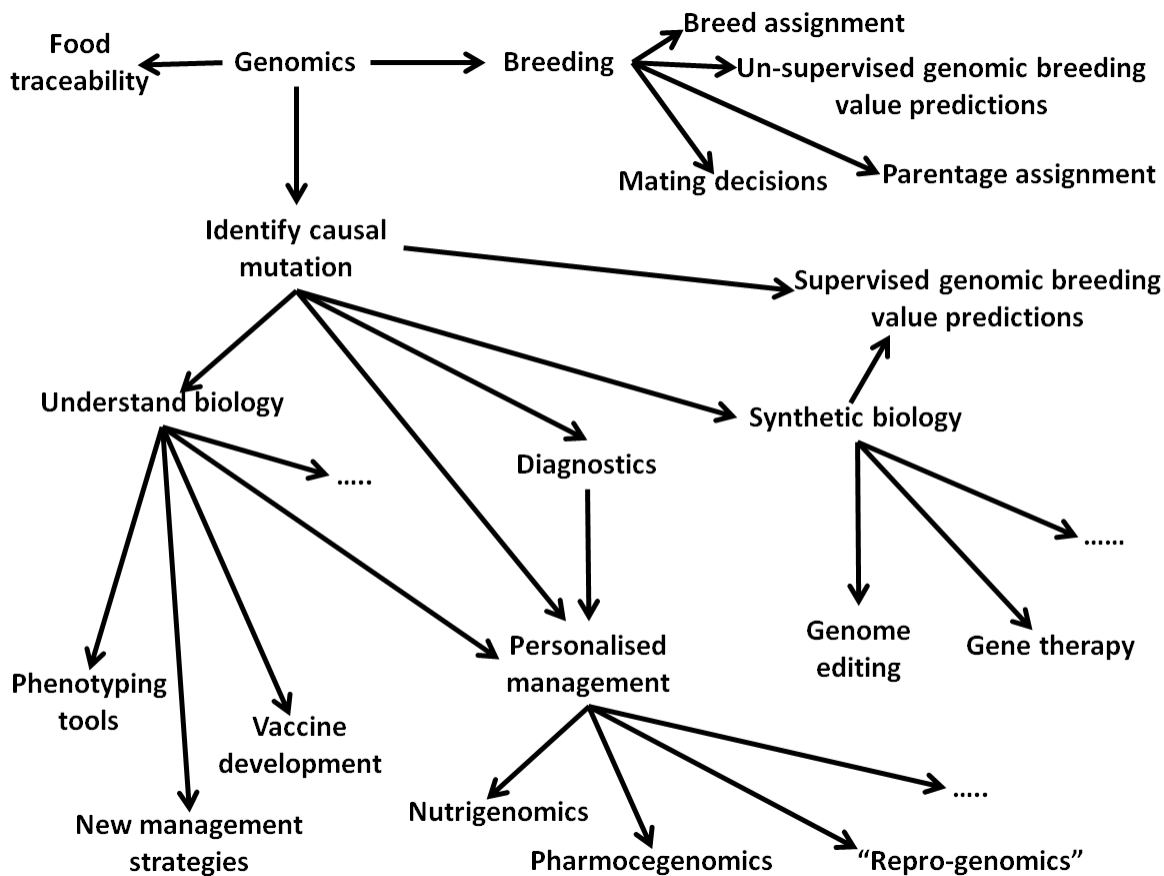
Food traceability

Genomics

Breeding

Breed assignment

Un-supervised genomic breeding value predictions

Mating decisions

Parentage assignment

Identify causal mutation

Supervised genomic breeding value predictions

Understand biology

Synthetic biology

.....

Diagnostics

......

Genome editing

Gene therapy

Personalised management

Phenotyping tools

Vaccine development

New management strategies

Nutrigenomics

.....

Pharmocegenomics

"Repro-genomics"